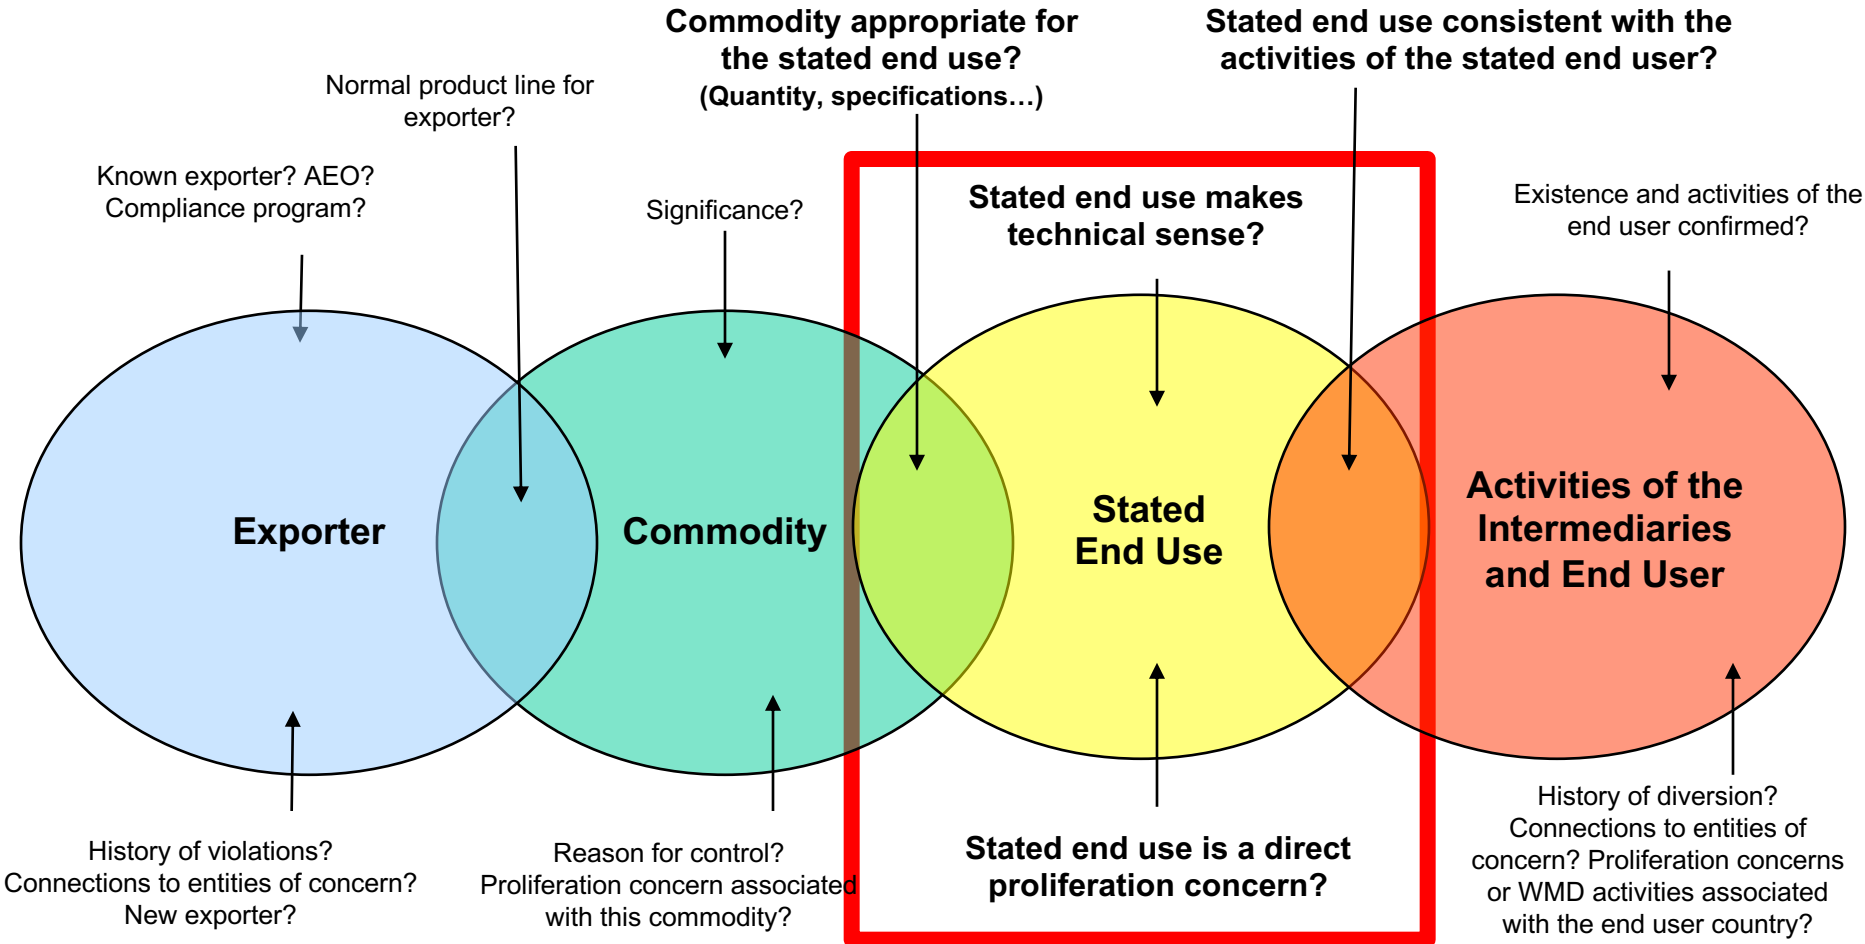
Commodity appropriate for the stated end use? (Quantity, specifications…)

Stated end use consistent with the activities of the stated end user?

Normal product line for exporter?

Known exporter? AEO? Compliance program?

Significance?

Stated end use makes technical sense?

Existence and activities of the end user confirmed?

Exporter

Commodity

Stated End Use

Activities of the Intermediaries and End User

History of violations? Connections to entities of concern? New exporter?

Reason for control? Proliferation concern associated with this commodity?

Stated end use is a direct proliferation concern?

History of diversion? Connections to entities of concern? Proliferation concerns or WMD activities associated with the end user country?